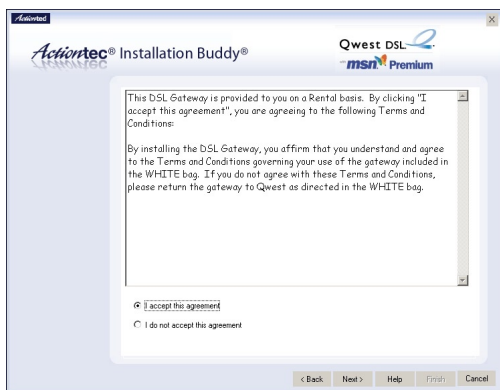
Actiontec

×

Actiontec® Installation Buddy®

Qwest DSL.

msn Premium

This DSL Gateway is provided to you on a Rental basis. By clicking "I accept this agreement", you are agreeing to the following Terms and Conditions:

By installing the DSL Gateway, you affirm that you understand and agree to the Terms and Conditions governing your use of the gateway included in the WHITE bag. If you do not agree with these Terms and Conditions, please return the gateway to Qwest as directed in the WHITE bag.

I accept this agreement

I do not accept this agreement

< Back

Next >

Help

Finish

Cancel